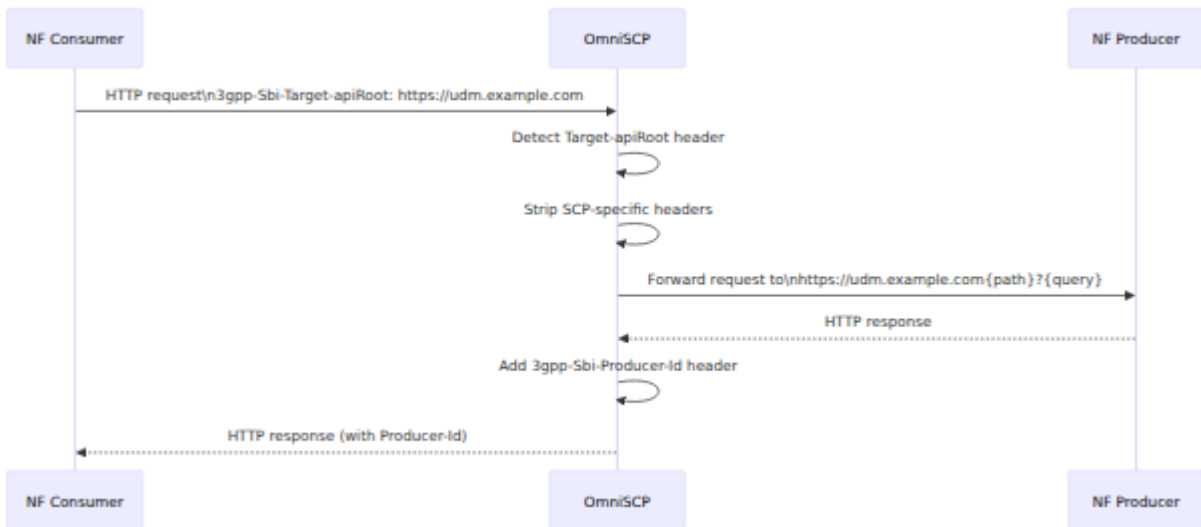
NF Consumer

OmniSCP

NF Producer

HTTP request\n3gpp-Sbi-Target-apiRoot: https://udm.example.com

Detect Target-apiRoot header

Strip SCP-specific headers

Forward request to\nhttps://udm.example.com{path}?{query}

HTTP response

Add 3gpp-Sbi-Producer-Id header

HTTP response (with Producer-Id)

NF Consumer

OmniSCP

NF Producer